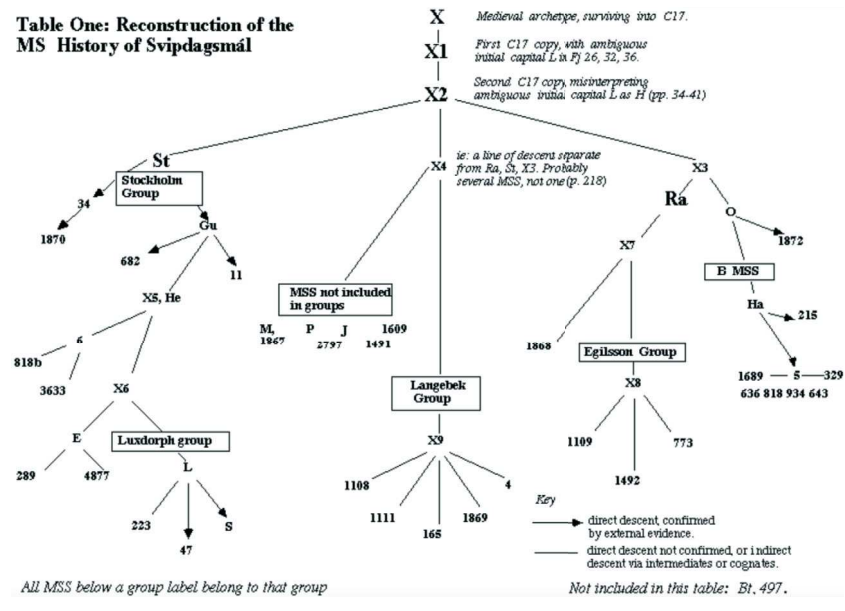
Table One: Reconstruction of the MS History of Svipdagsmál

X
Medieval archetype, surviving into C17.

X1
First C17 copy, with ambiguous initial capital L in Fj 26, 32, 36.

X2
Second C17 copy, misinterpreting ambiguous initial capital L as H (pp. 34-41)

St
Stockholm Group
34
1870
Gu
682
11
X5, He
6
818b
3633
X6
E
289
4877
Luxdorph group
L
223
47
S

X4
ie: a line of descent separate from Ra, St, X3. Probably several MSS, not one (p. 218)
MSS not included in groups
M, 1867
P 2797
J 1491
1609
Langebek Group
X9
1108
1111
165
1869
4

X3
Ra
X7
1868
Egilsson Group
X8
1109
1492
773
O
1872
B MSS
Ha
215
1689
5
329
636 818 934 643

Key
direct descent, confirmed by external evidence.
direct descent not confirmed, or indirect descent via intermediates or cognates.

All MSS below a group label belong to that group

Not included in this table: Bt, 497.